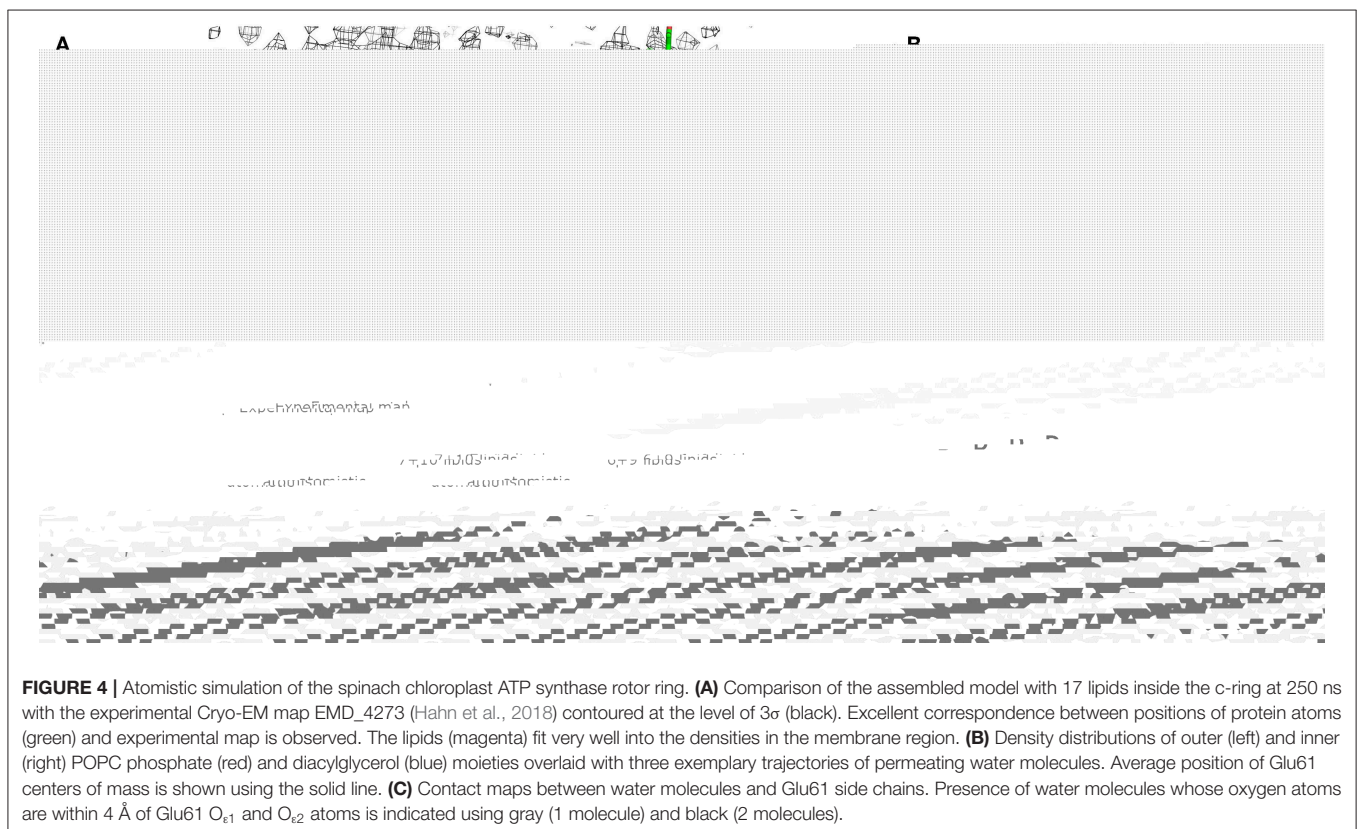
A

B

Experimental map

17 lipids inside

9 lipids inside

atomistic

atomistic

**FIGURE 4 |** Atomistic simulation of the spinach chloroplast ATP synthase rotor ring. **(A)** Comparison of the assembled model with 17 lipids inside the c-ring at 250 ns with the experimental Cryo-EM map EMD_4273 (Hahn et al., 2018) contoured at the level of 3σ (black). Excellent correspondence between positions of protein atoms (green) and experimental map is observed. The lipids (magenta) fit very well into the densities in the membrane region. **(B)** Density distributions of outer (left) and inner (right) POPC phosphate (red) and diacylglycerol (blue) moieties overlaid with three exemplary trajectories of permeating water molecules. Average position of Glu61 centers of mass is shown using the solid line. **(C)** Contact maps between water molecules and Glu61 side chains. Presence of water molecules whose oxygen atoms are within 4 Å of Glu61 $O_{\varepsilon1}$ and $O_{\varepsilon2}$ atoms is indicated using gray (1 molecule) and black (2 molecules).